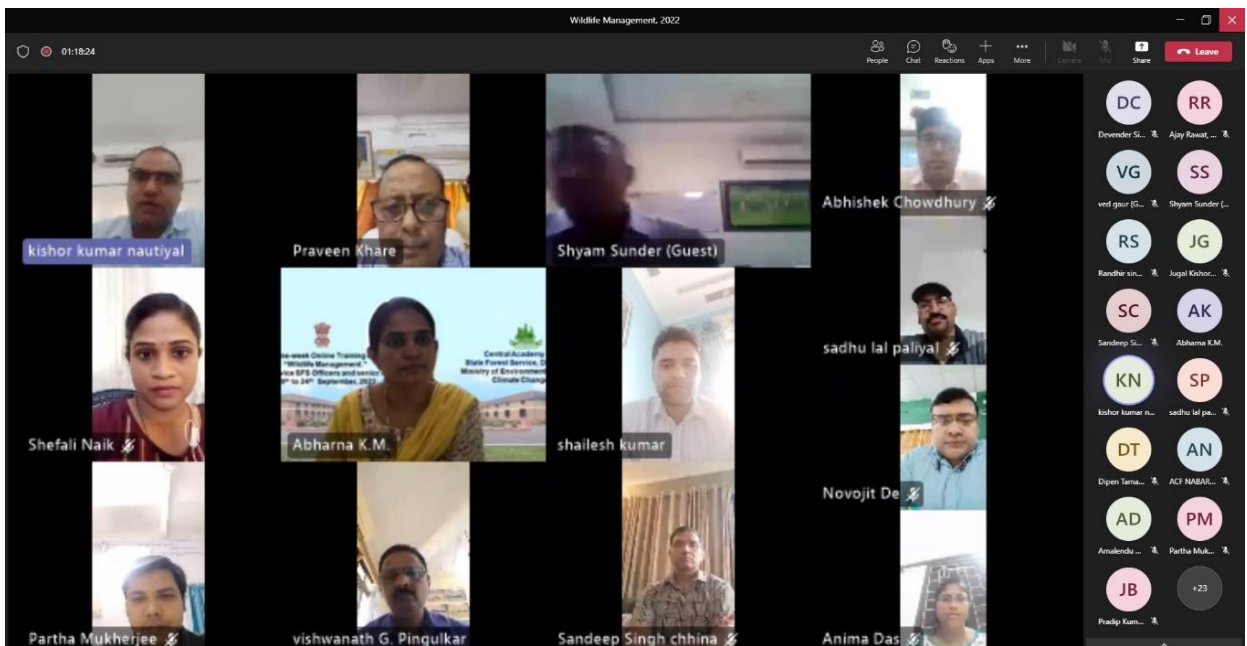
Wildlife Management, 2022

01:18:24

People Chat Reactions Apps More Camera Mic Share Leave

kishor kumar nautiyal

Praveen Khare

Shyam Sunder (Guest)

Abhishek Chowdhury

sadhu lal paliyal

Shefali Naik

ne-week Online Training "Wildlife Management" vice SFS Officers and senior 9th to 24th September, 2022

Central Academy State Forest Service, D Ministry of Environment Climate Change

Abharna K.M.

shailesh kumar

Novojit De

Partha Mukherjee

vishwanath G. Pingulkar

Sandeep Singh chhina

Anima Das

DC Devender Si...

RR Ajay Rawat, ...

VG ved gaur (G...

SS Shyam Sunder (...

RS Randhir sin...

JG Jugal Kishor...

SC Sandeep Si...

AK Abharna K.M.

KN kishor kumar n...

SP sadhu lal pa...

DT Dipen Tama...

AN ACF NABAR...

AD Amalendu ...

PM Partha Muk...

JB Pradip Kum...

+23